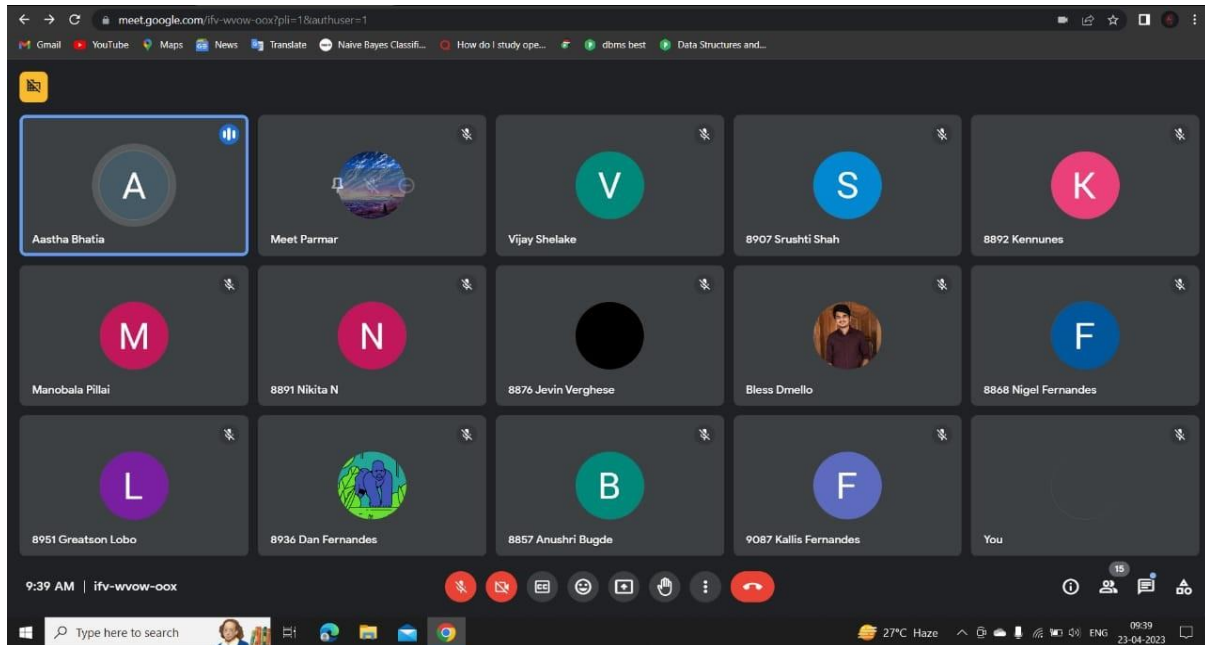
meet.google.com/ifv-wvow-oox?pli=1&authuser=1

Gmail YouTube Maps News Translate Naive Bayes Classifi... How do I study ope... dbms best Data Structures and...

A
Aastha Bhatia

Meet Parmar

V
Vijay Shelake

S
8907 Srushti Shah

K
8892 Kennunes

M
Manobala Pillai

N
8891 Nikita N

8876 Jevin Verghese

Bless Dmello

F
8868 Nigel Fernandes

L
8951 Greatson Lobo

8936 Dan Fernandes

B
8857 Anushri Bugde

F
9087 Kallis Fernandes

You

9:39 AM | ifv-wvow-oox

15

Type here to search

27°C Haze ENG 09:39 23-04-2023